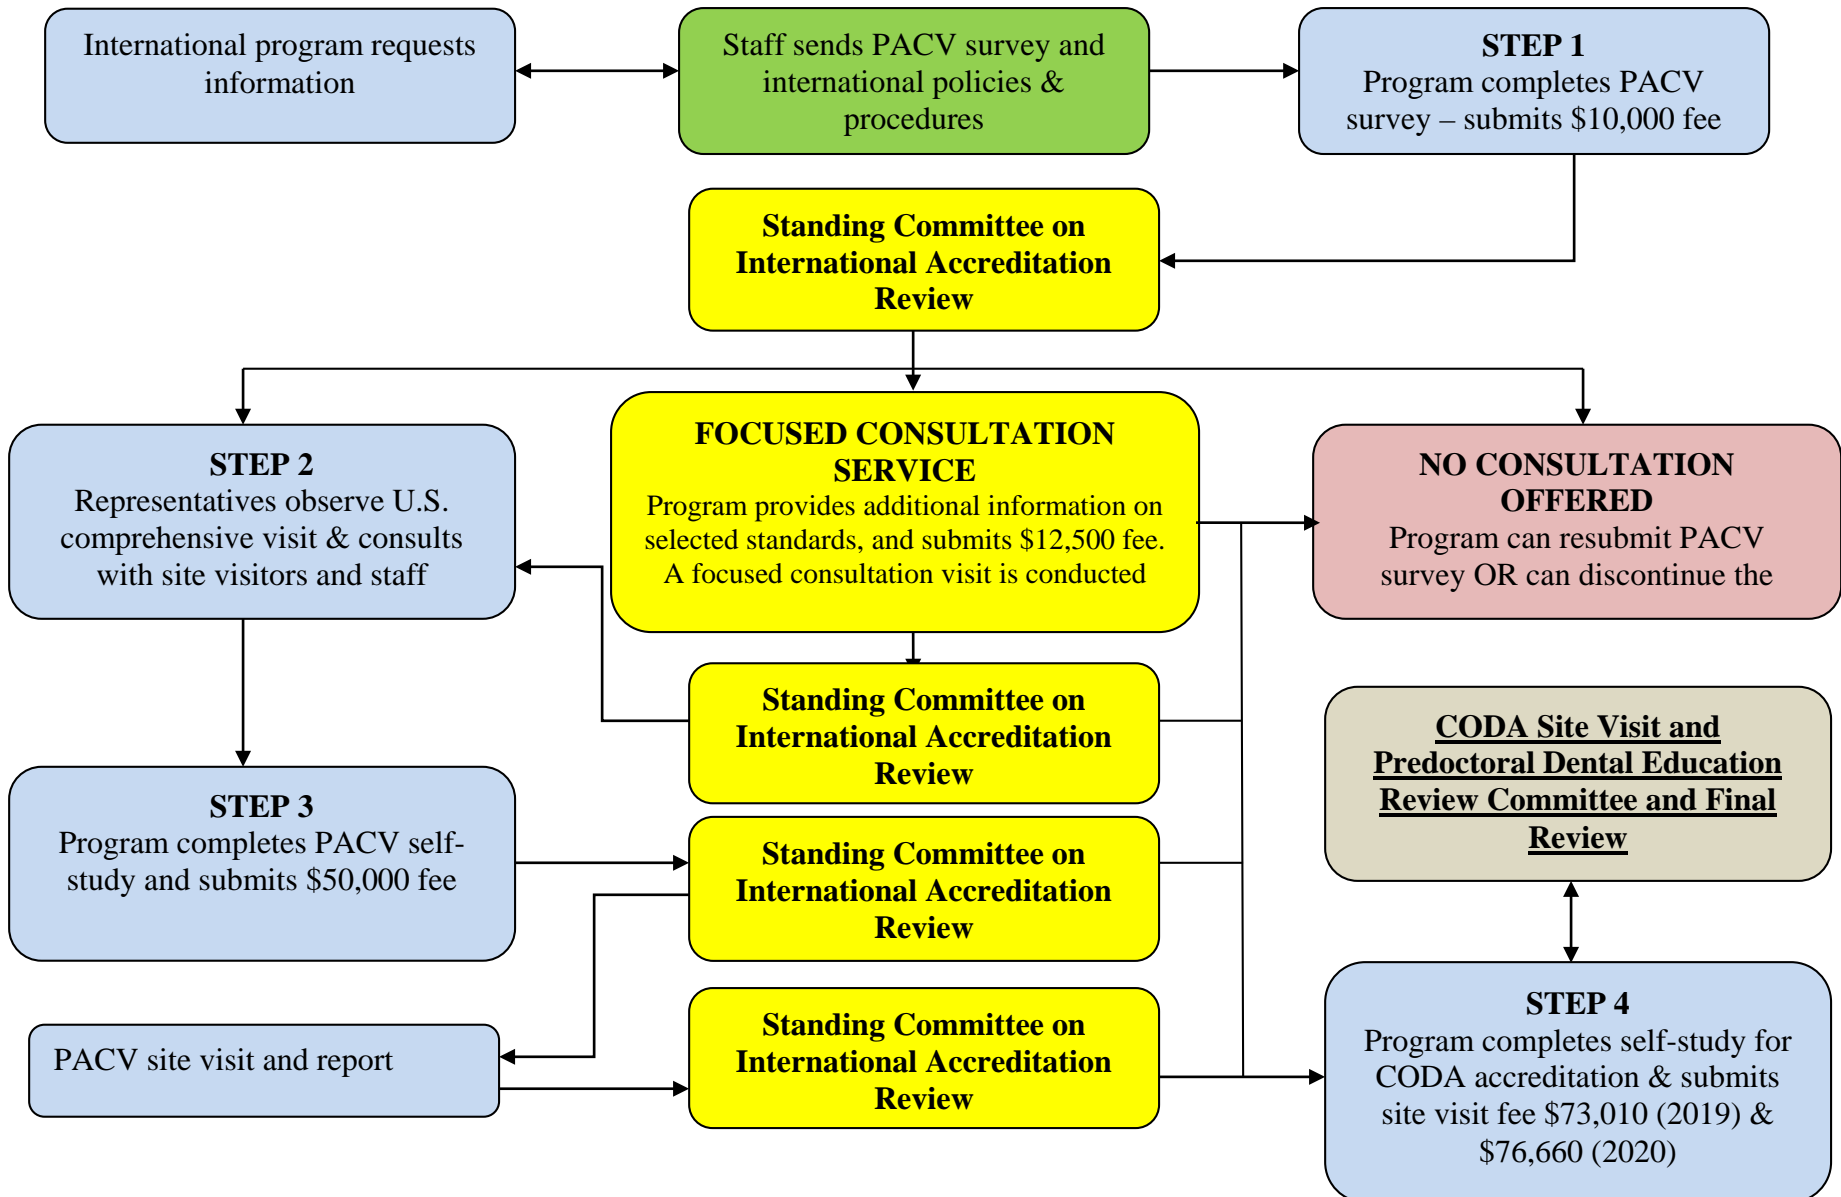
International program requests information

Staff sends PACV survey and international policies & procedures

**STEP 1**
Program completes PACV survey – submits $10,000 fee

**Standing Committee on International Accreditation Review**

**STEP 2**
Representatives observe U.S. comprehensive visit & consults with site visitors and staff

**FOCUSED CONSULTATION SERVICE**
Program provides additional information on selected standards, and submits $12,500 fee. A focused consultation visit is conducted

**NO CONSULTATION OFFERED**
Program can resubmit PACV survey OR can discontinue the

**Standing Committee on International Accreditation Review**

**CODA Site Visit and Predoctoral Dental Education Review Committee and Final Review**

**STEP 3**
Program completes PACV self-study and submits $50,000 fee

**Standing Committee on International Accreditation Review**

PACV site visit and report

**Standing Committee on International Accreditation Review**

**STEP 4**
Program completes self-study for CODA accreditation & submits site visit fee $73,010 (2019) & $76,660 (2020)